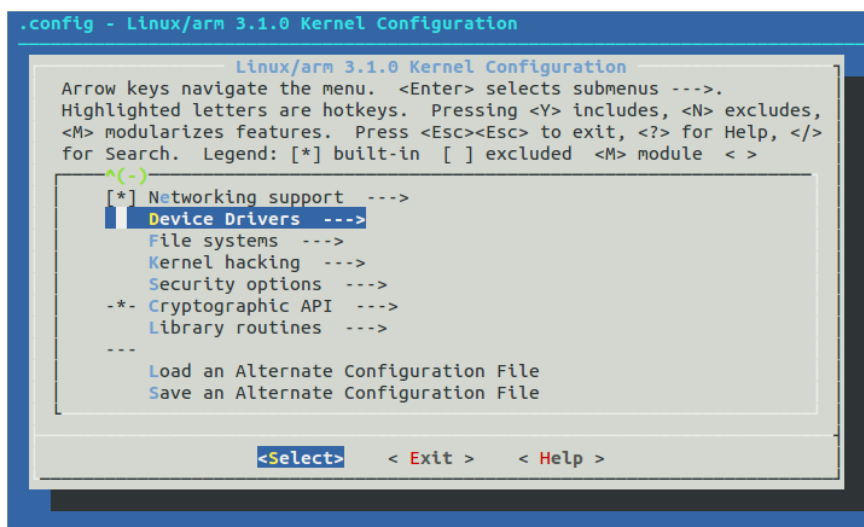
.config - Linux/arm 3.1.0 Kernel Configuration

Linux/arm 3.1.0 Kernel Configuration

Arrow keys navigate the menu. <Enter> selects submenus --->. Highlighted letters are hotkeys. Pressing <Y> includes, <N> excludes, <M> modularizes features. Press <Esc><Esc> to exit, <?> for Help, </> for Search. Legend: [*] built-in [ ] excluded <M> module < >

^(-)

[*] Networking support --->
Device Drivers --->
File systems --->
Kernel hacking --->
Security options --->
-*- Cryptographic API --->
Library routines --->
---
Load an Alternate Configuration File
Save an Alternate Configuration File

<Select> < Exit > < Help >